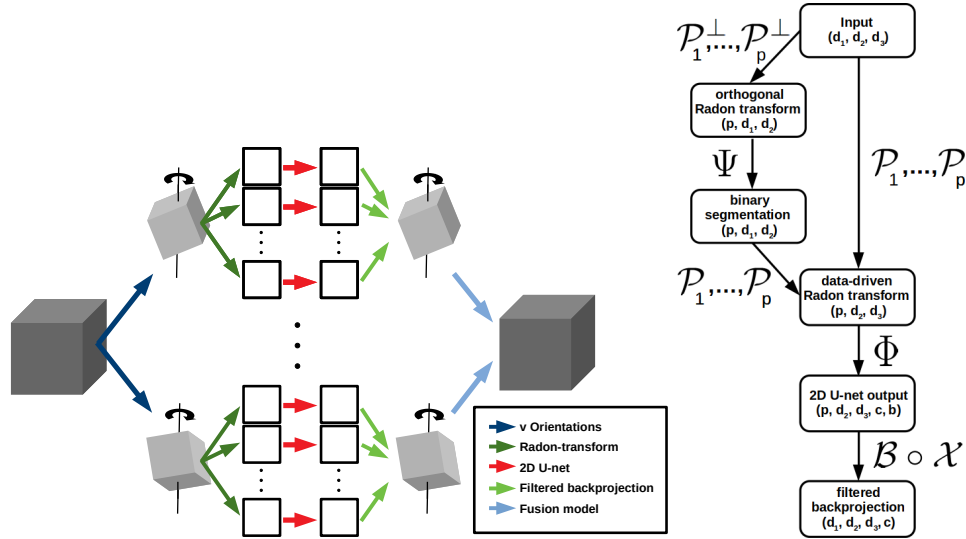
v Orientations
Radon-transform
2D U-net
Filtered backprojection
Fusion model

Input
$(d_1, d_2, d_3)$

$\mathcal{P}_1^{\perp},\ldots,\mathcal{P}_p^{\perp}$

orthogonal Radon transform
$(p, d_1, d_2)$

$\Psi$

binary segmentation
$(p, d_1, d_2)$

$\mathcal{P}_1,\ldots,\mathcal{P}_p$

$\mathcal{P}_1,\ldots,\mathcal{P}_p$

data-driven Radon transform
$(p, d_2, d_3)$

$\Phi$

2D U-net output
$(p, d_2, d_3, c, b)$

$\mathcal{B} \circ \mathcal{X}$

filtered backprojection
$(d_1, d_2, d_3, c)$